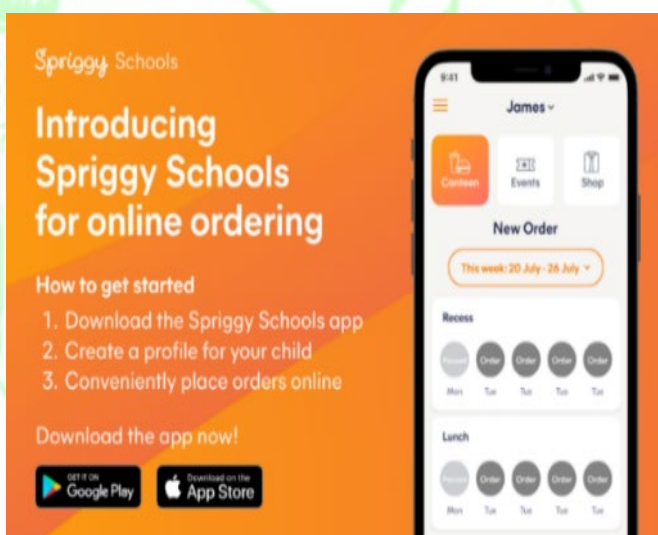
Spriggy Schools

Introducing Spriggy Schools for online ordering

How to get started
1. Download the Spriggy Schools app
2. Create a profile for your child
3. Conveniently place orders online

Download the app now!

GET IT ON Google Play

Download on the App Store

9:41

James

Canteen

Events

Shop

New Order

This week: 20 July - 26 July

Recess

Passed Order Order Order Order

Mon Tue Tue Tue Tue

Lunch

Passed Order Order Order Order

Mon Tue Tue Tue Tue